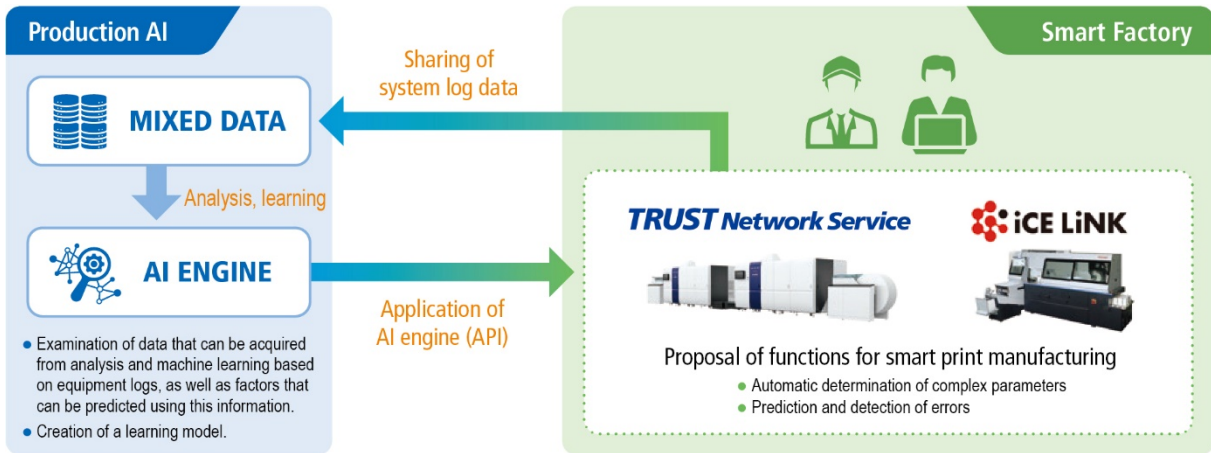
Production AI

MIXED DATA

Analysis, learning

AI ENGINE

● Examination of data that can be acquired from analysis and machine learning based on equipment logs, as well as factors that can be predicted using this information.
● Creation of a learning model.

Sharing of system log data

Application of AI engine (API)

Smart Factory

TRUST Network Service

iCE LiNK

Proposal of functions for smart print manufacturing
● Automatic determination of complex parameters
● Prediction and detection of errors